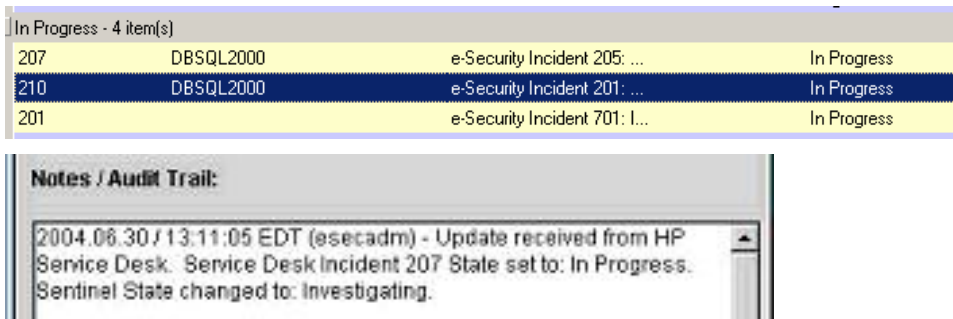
In Progress - 4 item(s)

| | | | |
|---|---|---|---|
| 207 | DBSQL2000 | e-Security Incident 205: ... | In Progress |
| 210 | DBSQL2000 | e-Security Incident 201: ... | In Progress |
| 201 | | e-Security Incident 701: I... | In Progress |

Notes / Audit Trail:

2004.06.30 / 13:11:05 EDT (esecadm) - Update received from HP Service Desk: Service Desk Incident 207 State set to: In Progress. Sentinel State changed to: Investigating.